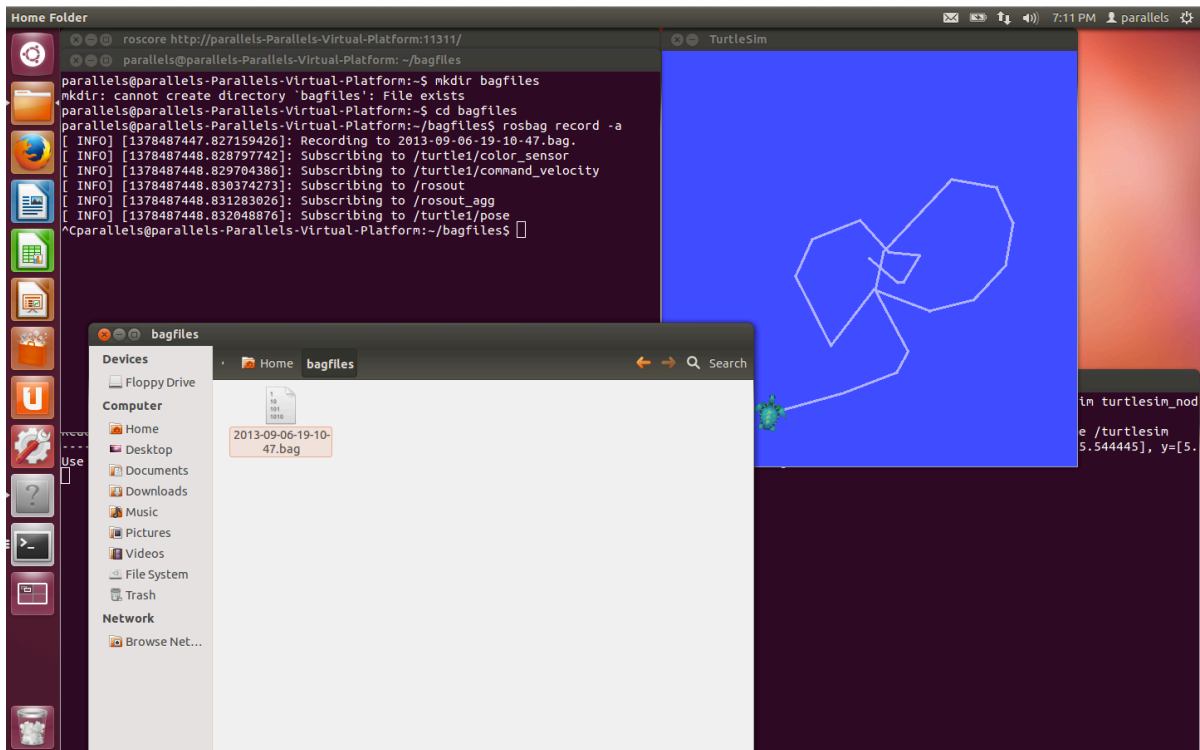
Home Folder

7:11 PM parallels

roscore http://parallels-Parallels-Virtual-Platform:11311/

parallels@parallels-Parallels-Virtual-Platform: ~/bagfiles

parallels@parallels-Parallels-Virtual-Platform:~$ mkdir bagfiles
mkdir: cannot create directory `bagfiles': File exists
parallels@parallels-Parallels-Virtual-Platform:~$ cd bagfiles
parallels@parallels-Parallels-Virtual-Platform:~/bagfiles$ rosbag record -a
[ INFO] [1378487447.827159426]: Recording to 2013-09-06-19-10-47.bag.
[ INFO] [1378487448.828797742]: Subscribing to /turtle1/color_sensor
[ INFO] [1378487448.829704386]: Subscribing to /turtle1/command_velocity
[ INFO] [1378487448.830374273]: Subscribing to /rosout
[ INFO] [1378487448.831283026]: Subscribing to /rosout_agg
[ INFO] [1378487448.832048876]: Subscribing to /turtle1/pose
^Cparallels@parallels-Parallels-Virtual-Platform:~/bagfiles$

TurtleSim

sim turtlesim_nod

e /turtlesim
5.544445], y=[5.

Use

bagfiles

Devices
Floppy Drive
Computer
Home
Desktop
Documents
Downloads
Music
Pictures
Videos
File System
Trash
Network
Browse Net...

Home bagfiles

Search

2013-09-06-19-10-47.bag